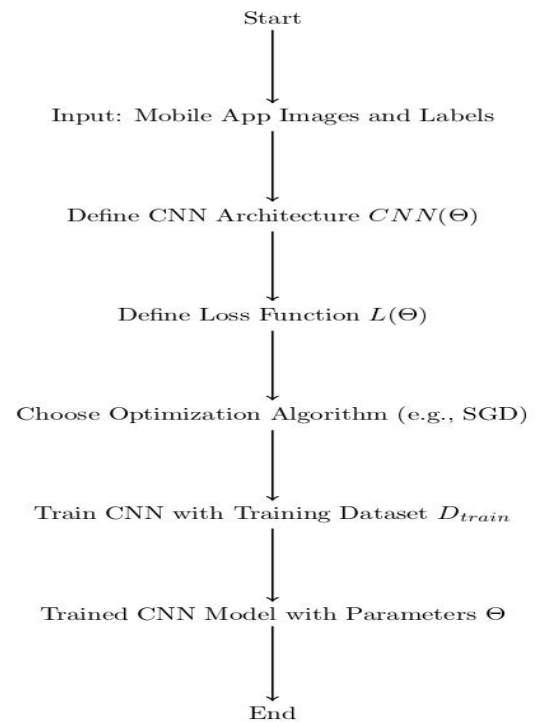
Start

Input: Mobile App Images and Labels

Define CNN Architecture $CNN(\Theta)$

Define Loss Function $L(\Theta)$

Choose Optimization Algorithm (e.g., SGD)

Train CNN with Training Dataset $D_{train}$

Trained CNN Model with Parameters $\Theta$

End